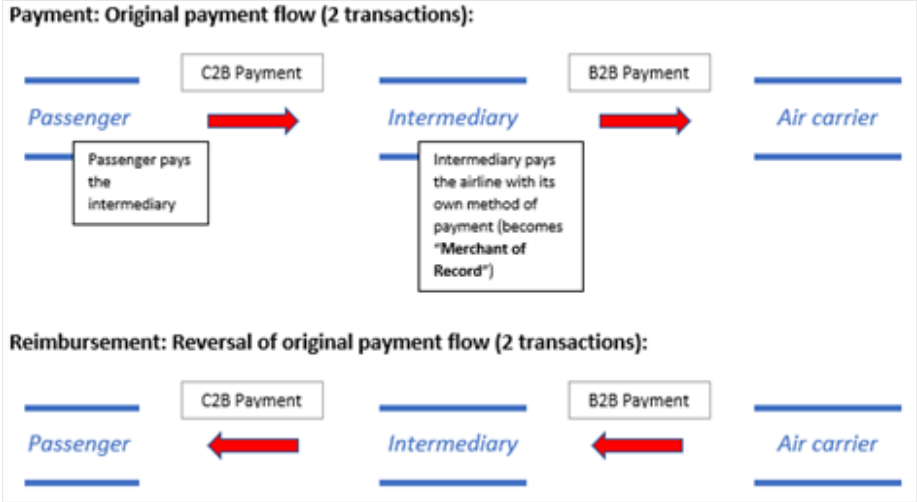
Payment: Original payment flow (2 transactions):

C2B Payment

B2B Payment

Passenger

Intermediary

Air carrier

Passenger pays the intermediary

Intermediary pays the airline with its own method of payment (becomes "Merchant of Record")

Reimbursement: Reversal of original payment flow (2 transactions):

C2B Payment

B2B Payment

Passenger

Intermediary

Air carrier